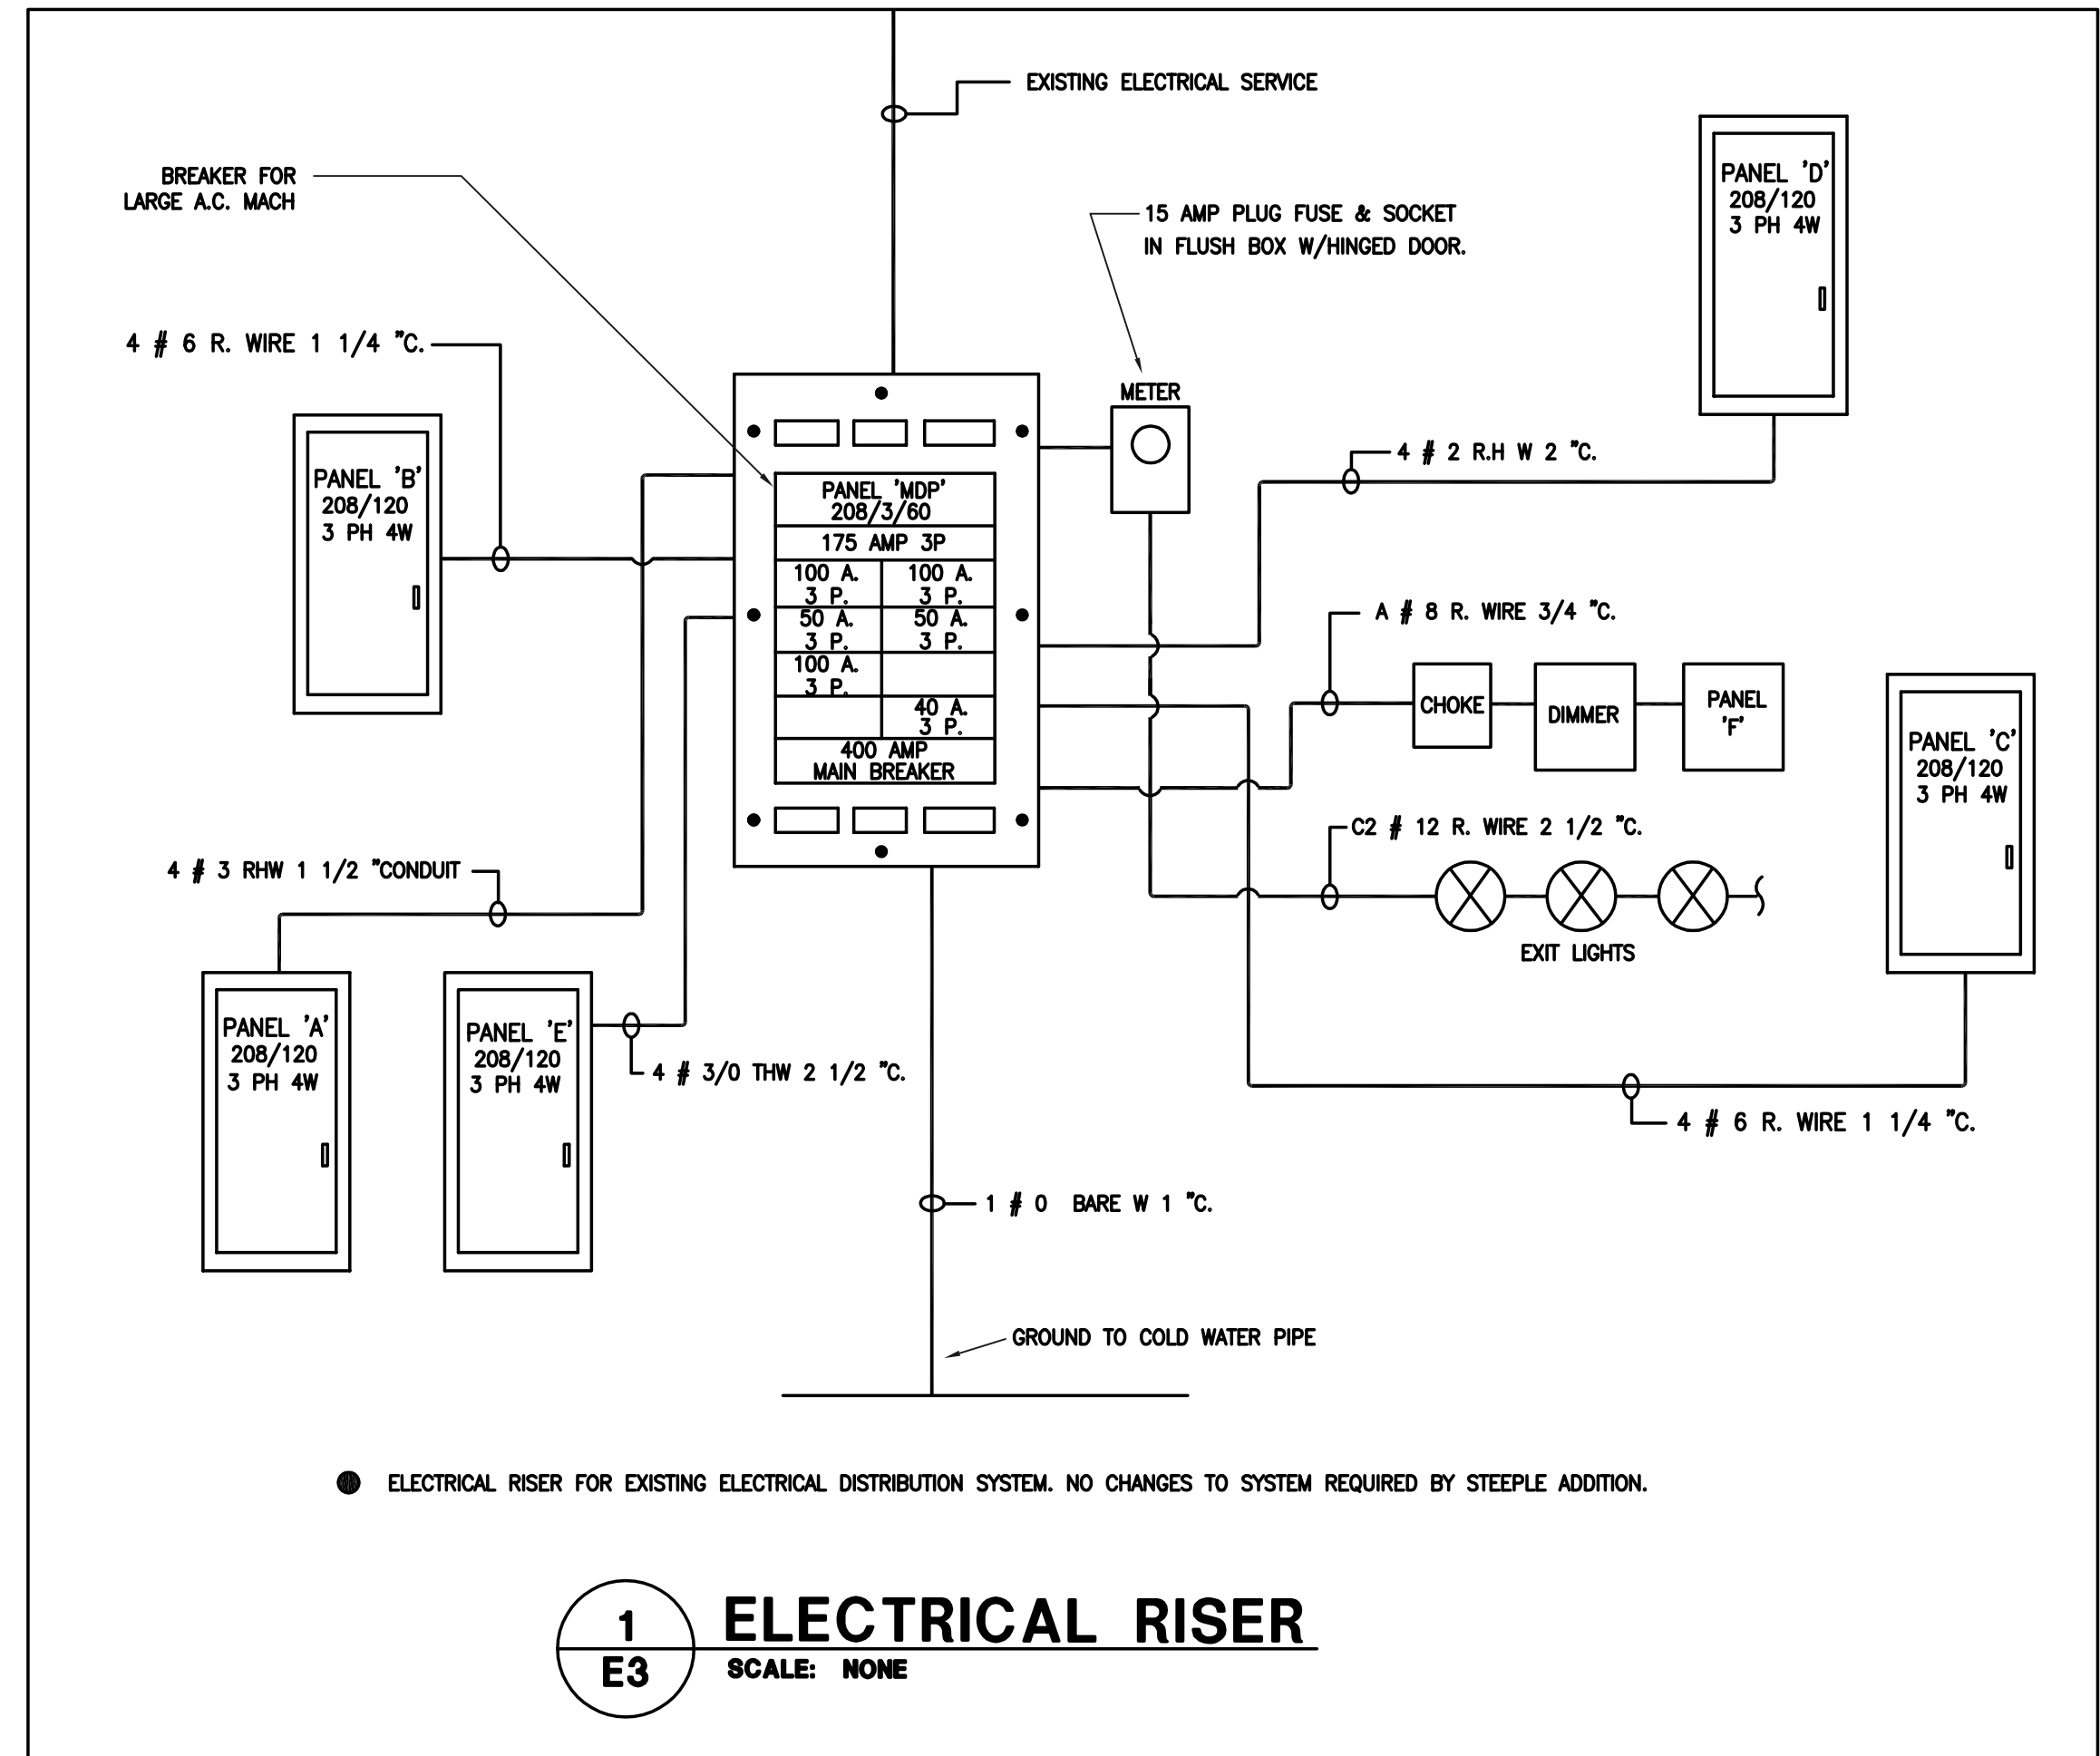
EXISTING ELECTRICAL SERVICE

BREAKER FOR LARGE A.C. MACH

15 AMP PLUG FUSE & SOCKET IN FLUSH BOX W/HINGED DOOR.

PANEL 'D' 208/120 3 PH 4W

4 # 6 R. WIRE 1 1/4 "C.

METER

4 # 2 R.H W 2 "C.

PANEL 'B' 208/120 3 PH 4W

| PANEL 'MDP' 208/3/60 | |
|---|---|
| 175 AMP 3P | |
| 100 A. 3 P. | 100 A. 3 P. |
| 50 A. 3 P. | 50 A. 3 P. |
| 100 A. 3 P. | |
| | 40 A. 3 P. |
| 400 AMP MAIN BREAKER | |

A # 8 R. WIRE 3/4 "C.

CHOKE

DIMMER

PANEL 'F'

PANEL 'C' 208/120 3 PH 4W

C2 # 12 R. WIRE 2 1/2 "C.

4 # 3 RHW 1 1/2 "CONDUIT

EXIT LIGHTS

PANEL 'A' 208/120 3 PH 4W

PANEL 'E' 208/120 3 PH 4W

4 # 3/0 THW 2 1/2 "C.

4 # 6 R. WIRE 1 1/4 "C.

1 # 0 BARE W 1 "C.

GROUND TO COLD WATER PIPE

ELECTRICAL RISER FOR EXISTING ELECTRICAL DISTRIBUTION SYSTEM. NO CHANGES TO SYSTEM REQUIRED BY STEEPLE ADDITION.

1
E3

ELECTRICAL RISER
SCALE: NONE